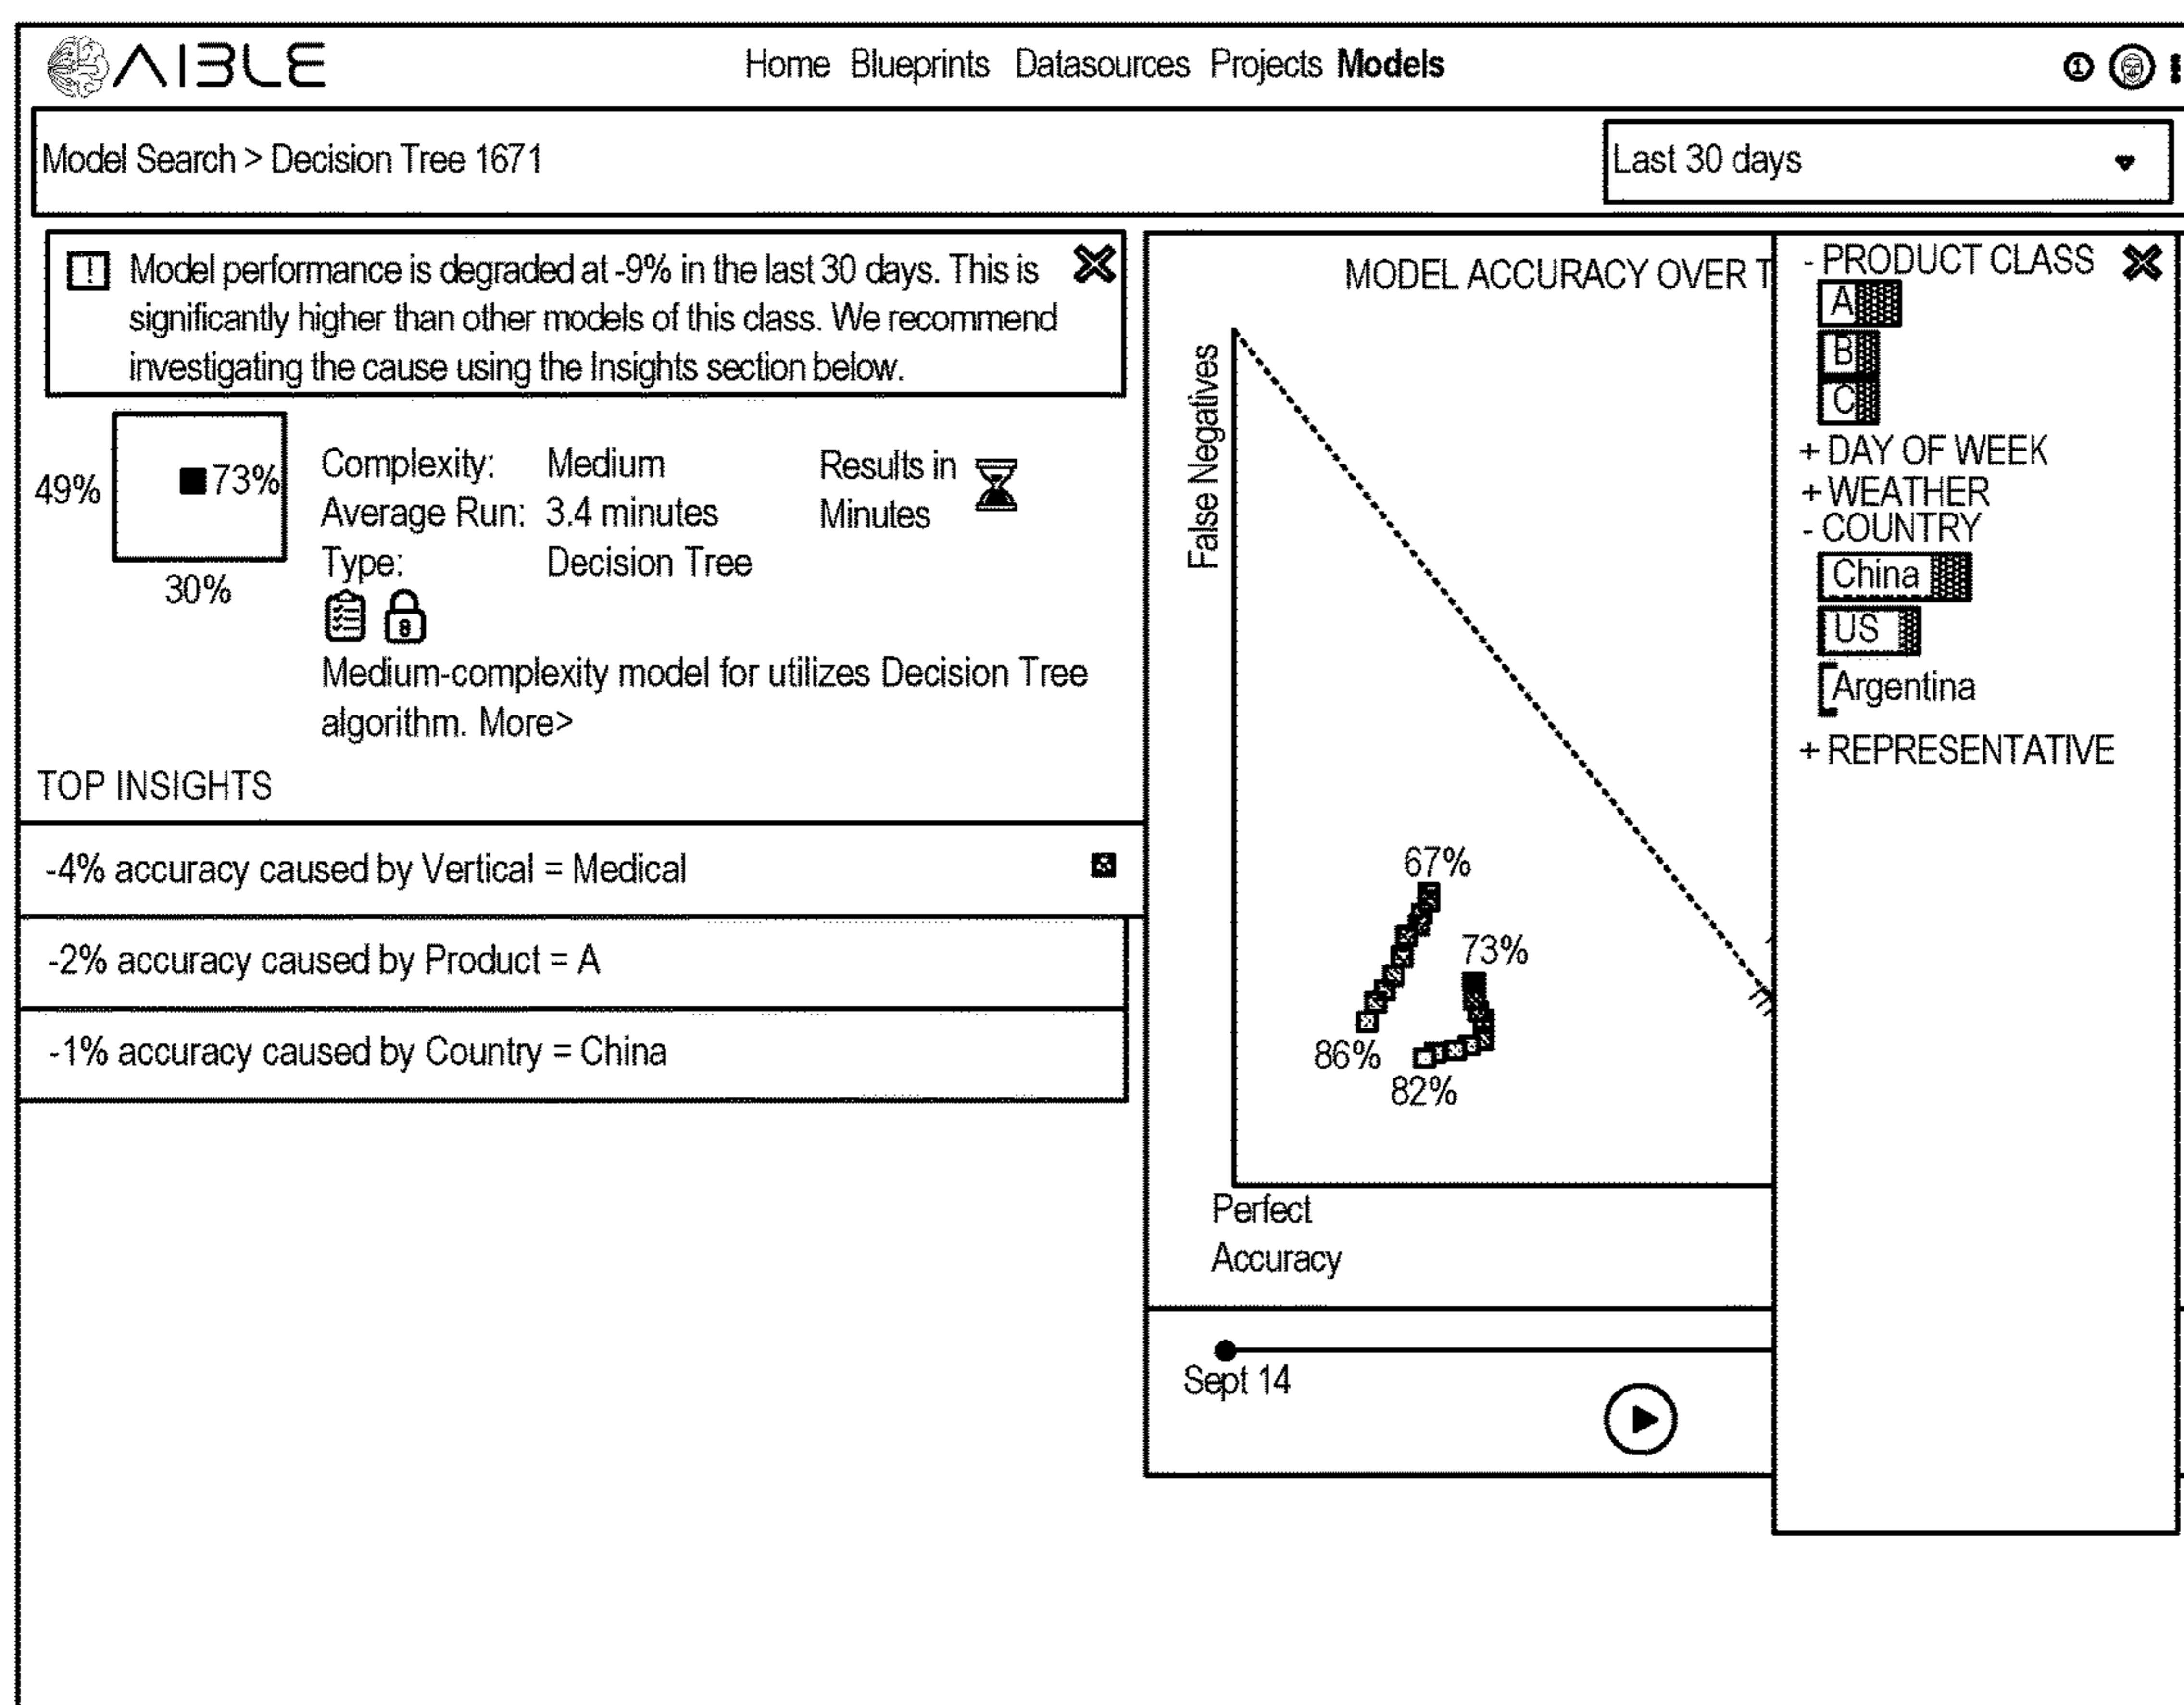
AIBLE

Home Blueprints Datasources Projects **Models**

Model Search > Decision Tree 1671

Last 30 days

Model performance is degraded at -9% in the last 30 days. This is significantly higher than other models of this class. We recommend investigating the cause using the Insights section below.

49%
73%
30%

Complexity: Medium
Average Run: 3.4 minutes
Type: Decision Tree

Results in Minutes

Medium-complexity model for utilizes Decision Tree algorithm. More>

TOP INSIGHTS

-4% accuracy caused by Vertical = Medical

-2% accuracy caused by Product = A

-1% accuracy caused by Country = China

MODEL ACCURACY OVER T

False Negatives

67%
73%
86%
82%

Perfect Accuracy

Sept 14

- PRODUCT CLASS
A
B
C
+ DAY OF WEEK
+ WEATHER
- COUNTRY
China
US
Argentina
+ REPRESENTATIVE